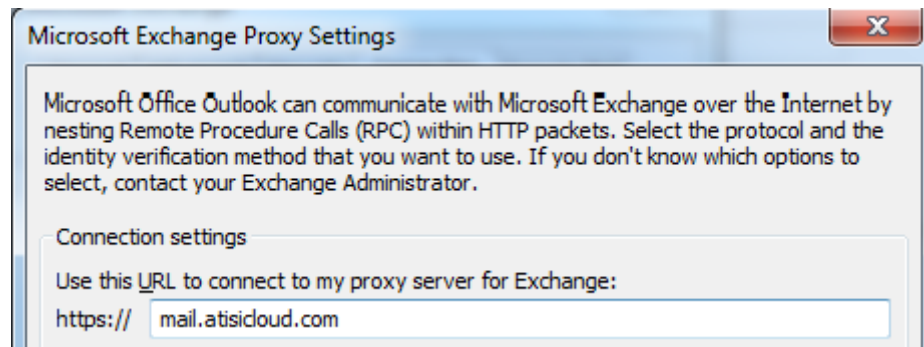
Microsoft Exchange Proxy Settings

X

Microsoft Office Outlook can communicate with Microsoft Exchange over the Internet by nesting Remote Procedure Calls (RPC) within HTTP packets. Select the protocol and the identity verification method that you want to use. If you don't know which options to select, contact your Exchange Administrator.

Connection settings

Use this URL to connect to my proxy server for Exchange:

https:// mail.atisicloud.com